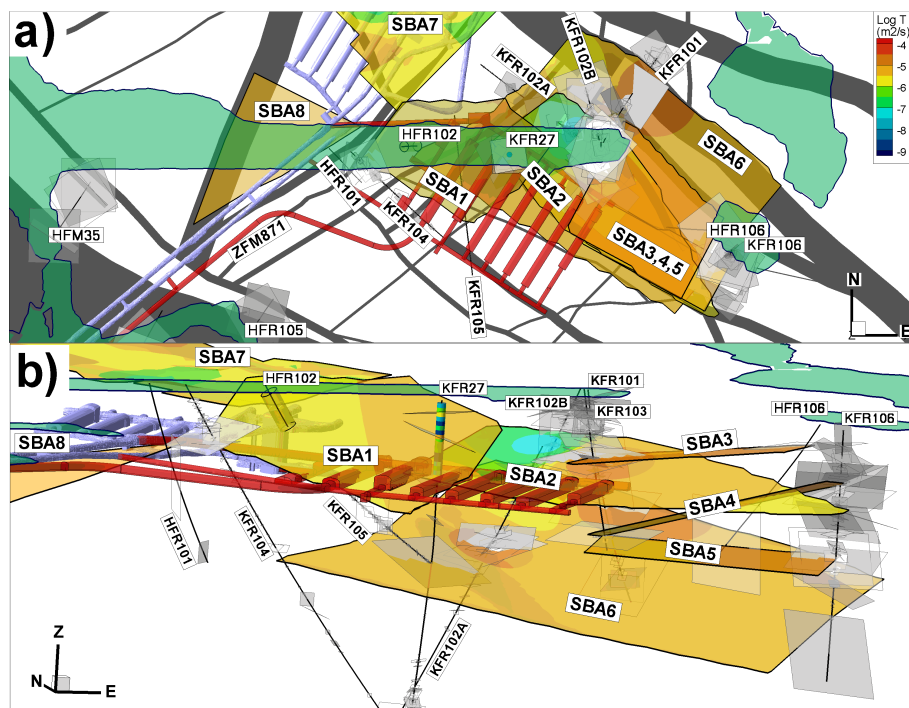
a)

SBA7
KFR102B
KFR101
KFR102A
SBA8
HFR102
KFR27
SBA6
HFR101
SBA1
SBA2
HFM35
KFR104
ZFM871
SBA3,4,5
HFR106
KFR106
KFR105
HFR105
N
E

Log T (m2/s)
-4
-5
-6
-7
-8
-9

b)

SBA7
HFR102
KFR27
KFR101
KFR102B
KFR103
HFR106
KFR106
SBA8
SBA1
SBA3
SBA2
SBA4
HFR101
KFR104
KFR105
SBA5
SBA6
KFR102A
Z
N
E